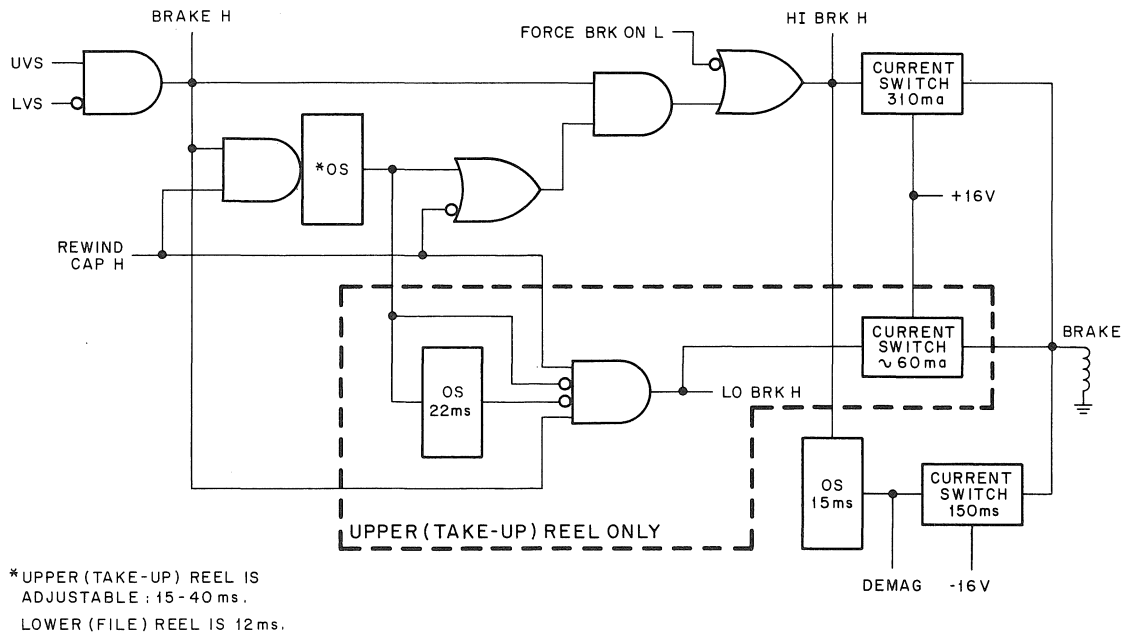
BRAKE H

UVS

LVS

FORCE BRK ON L

HI BRK H

CURRENT SWITCH 310ma

*OS

+16V

REWIND CAP H

BRAKE

CURRENT SWITCH ∿60ma

OS 22ms

LO BRK H

OS 15ms

CURRENT SWITCH 150ms

UPPER (TAKE-UP) REEL ONLY

DEMAG

-16V

*UPPER (TAKE-UP) REEL IS ADJUSTABLE: 15-40 ms.
LOWER (FILE) REEL IS 12ms.